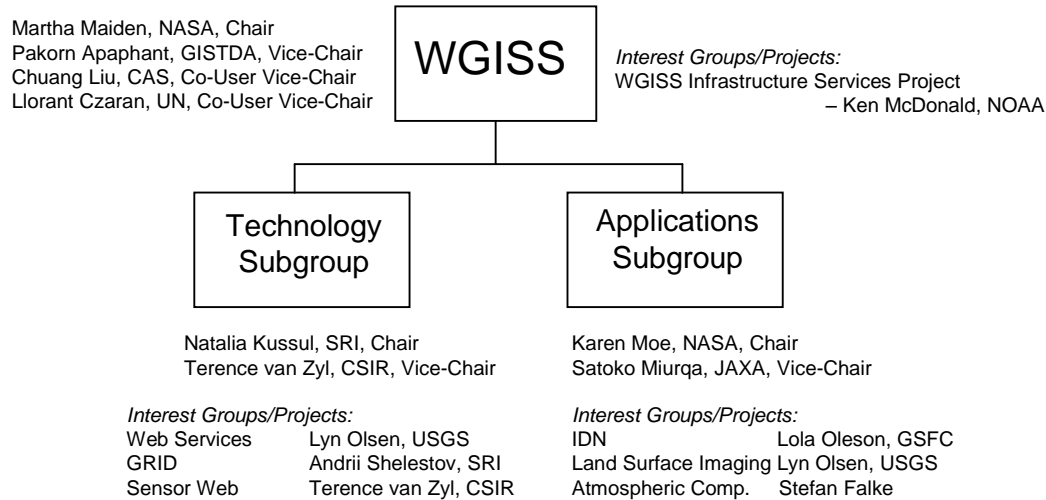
Martha Maiden, NASA, Chair
Pakorn Apaphant, GISTDA, Vice-Chair
Chuang Liu, CAS, Co-User Vice-Chair
Llorant Czaran, UN, Co-User Vice-Chair

WGISS

Interest Groups/Projects:
WGISS Infrastructure Services Project – Ken McDonald, NOAA

Technology Subgroup

Applications Subgroup

Natalia Kussul, SRI, Chair
Terence van Zyl, CSIR, Vice-Chair

Interest Groups/Projects:
Web Services Lyn Olsen, USGS
GRID Andrii Shelestov, SRI
Sensor Web Terence van Zyl, CSIR

Karen Moe, NASA, Chair
Satoko Miurqa, JAXA, Vice-Chair

Interest Groups/Projects:
IDN Lola Oleson, GSFC
Land Surface Imaging Lyn Olsen, USGS
Atmospheric Comp. Stefan Falke